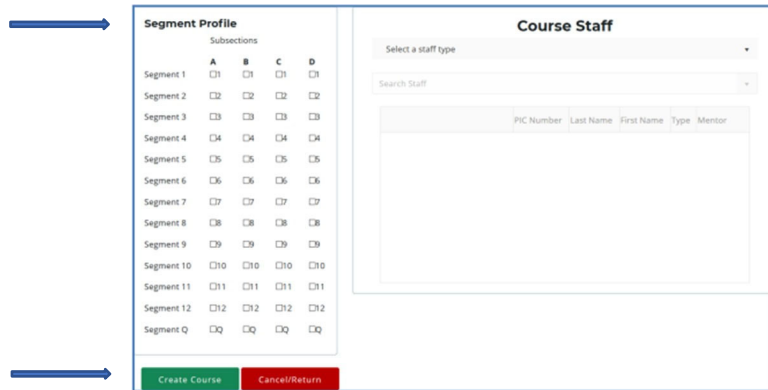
Segment Profile

Subsections

| | A | B | C | D |
|---|---|---|---|---|
| Segment 1 | ☐1 | ☐1 | ☐1 | ☐1 |
| Segment 2 | ☐2 | ☐2 | ☐2 | ☐2 |
| Segment 3 | ☐3 | ☐3 | ☐3 | ☐3 |
| Segment 4 | ☐4 | ☐4 | ☐4 | ☐4 |
| Segment 5 | ☐5 | ☐5 | ☐5 | ☐5 |
| Segment 6 | ☐6 | ☐6 | ☐6 | ☐6 |
| Segment 7 | ☐7 | ☐7 | ☐7 | ☐7 |
| Segment 8 | ☐8 | ☐8 | ☐8 | ☐8 |
| Segment 9 | ☐9 | ☐9 | ☐9 | ☐9 |
| Segment 10 | ☐10 | ☐10 | ☐10 | ☐10 |
| Segment 11 | ☐11 | ☐11 | ☐11 | ☐11 |
| Segment 12 | ☐12 | ☐12 | ☐12 | ☐12 |
| Segment Q | ☐Q | ☐Q | ☐Q | ☐Q |

Create Course
Cancel/Return

Course Staff

Select a staff type

Search Staff

| | PIC Number | Last Name | First Name | Type | Mentor |
|---|---|---|---|---|---|